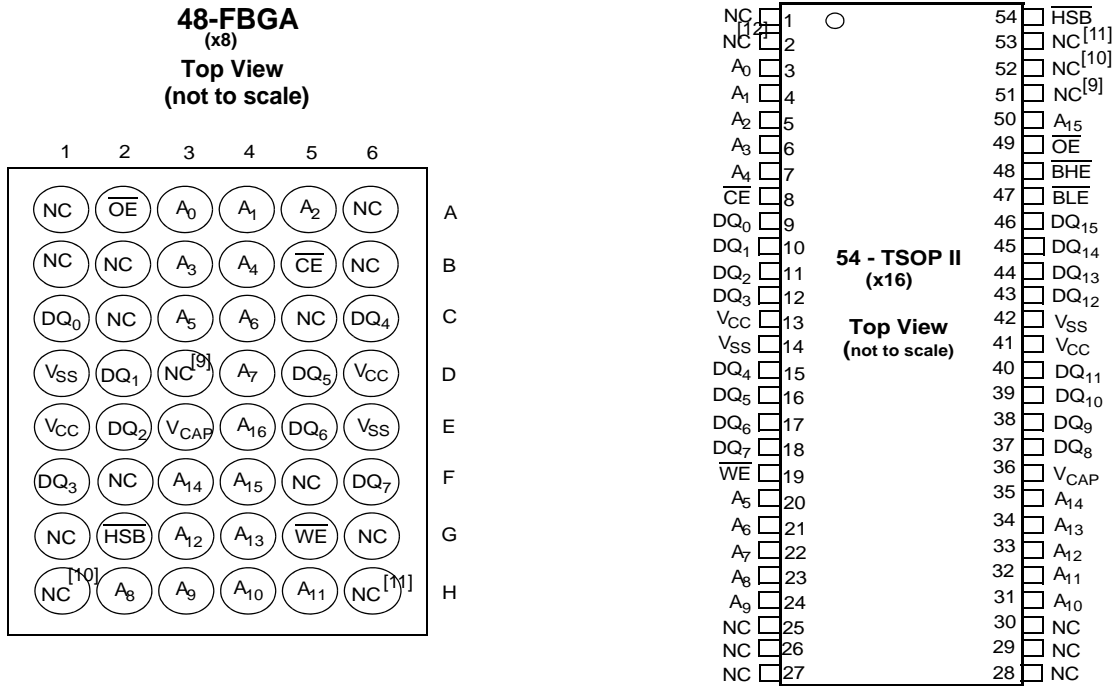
48-FBGA
(x8)
Top View
(not to scale)

| | 1 | 2 | 3 | 4 | 5 | 6 | |
|---|---|---|---|---|---|---|---|
| | NC | $\overline{OE}$ | $A_0$ | $A_1$ | $A_2$ | NC | A |
| | NC | NC | $A_3$ | $A_4$ | $\overline{CE}$ | NC | B |
| | $DQ_0$ | NC | $A_5$ | $A_6$ | NC | $DQ_4$ | C |
| | $V_{SS}$ | $DQ_1$ | $NC^{[9]}$ | $A_7$ | $DQ_5$ | $V_{CC}$ | D |
| | $V_{CC}$ | $DQ_2$ | $V_{CAP}$ | $A_{16}$ | $DQ_6$ | $V_{SS}$ | E |
| | $DQ_3$ | NC | $A_{14}$ | $A_{15}$ | NC | $DQ_7$ | F |
| | NC | $\overline{HSB}$ | $A_{12}$ | $A_{13}$ | $\overline{WE}$ | NC | G |
| | $NC^{[10]}$ | $A_8$ | $A_9$ | $A_{10}$ | $A_{11}$ | $NC^{[11]}$ | H |

54 - TSOP II
(x16)
Top View
(not to scale)

| Pin | Name | Pin | Name |
|---|---|---|---|
| 1 | $NC^{[12]}$ | 54 | $\overline{HSB}$ |
| 2 | NC | 53 | $NC^{[11]}$ |
| 3 | $A_0$ | 52 | $NC^{[10]}$ |
| 4 | $A_1$ | 51 | $NC^{[9]}$ |
| 5 | $A_2$ | 50 | $A_{15}$ |
| 6 | $A_3$ | 49 | $\overline{OE}$ |
| 7 | $A_4$ | 48 | $\overline{BHE}$ |
| 8 | $\overline{CE}$ | 47 | $\overline{BLE}$ |
| 9 | $DQ_0$ | 46 | $DQ_{15}$ |
| 10 | $DQ_1$ | 45 | $DQ_{14}$ |
| 11 | $DQ_2$ | 44 | $DQ_{13}$ |
| 12 | $DQ_3$ | 43 | $DQ_{12}$ |
| 13 | $V_{CC}$ | 42 | $V_{SS}$ |
| 14 | $V_{SS}$ | 41 | $V_{CC}$ |
| 15 | $DQ_4$ | 40 | $DQ_{11}$ |
| 16 | $DQ_5$ | 39 | $DQ_{10}$ |
| 17 | $DQ_6$ | 38 | $DQ_9$ |
| 18 | $DQ_7$ | 37 | $DQ_8$ |
| 19 | $\overline{WE}$ | 36 | $V_{CAP}$ |
| 20 | $A_5$ | 35 | $A_{14}$ |
| 21 | $A_6$ | 34 | $A_{13}$ |
| 22 | $A_7$ | 33 | $A_{12}$ |
| 23 | $A_8$ | 32 | $A_{11}$ |
| 24 | $A_9$ | 31 | $A_{10}$ |
| 25 | NC | 30 | NC |
| 26 | NC | 29 | NC |
| 27 | NC | 28 | NC |